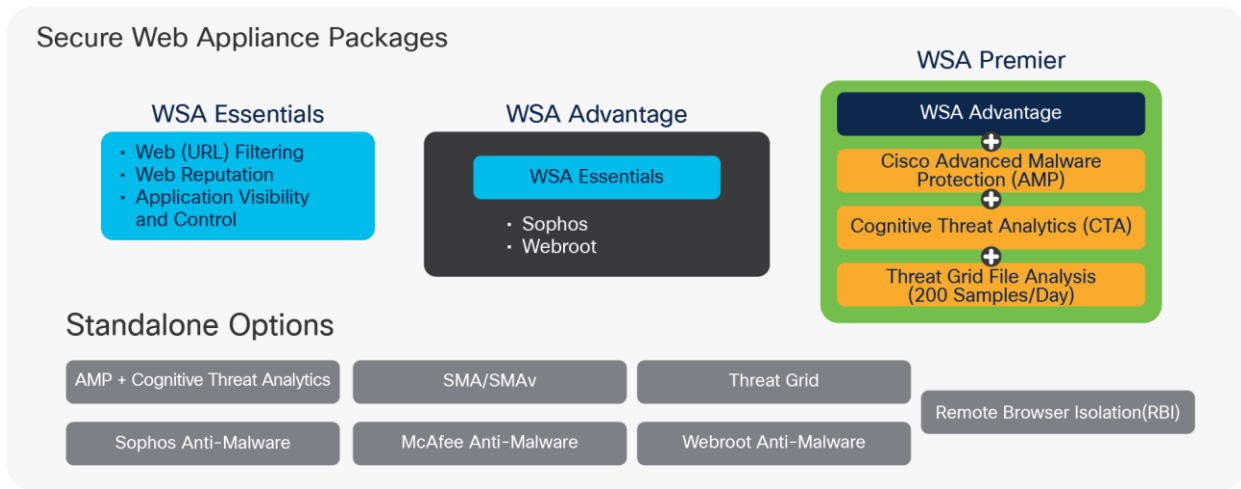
Secure Web Appliance Packages

WSA Essentials
• Web (URL) Filtering
• Web Reputation
• Application Visibility and Control

WSA Advantage
WSA Essentials
• Sophos
• Webroot

WSA Premier
WSA Advantage
+
Cisco Advanced Malware Protection (AMP)
+
Cognitive Threat Analytics (CTA)
+
Threat Grid File Analysis (200 Samples/Day)

Standalone Options

AMP + Cognitive Threat Analytics
SMA/SMAv
Threat Grid
Remote Browser Isolation(RBI)
Sophos Anti-Malware
McAfee Anti-Malware
Webroot Anti-Malware